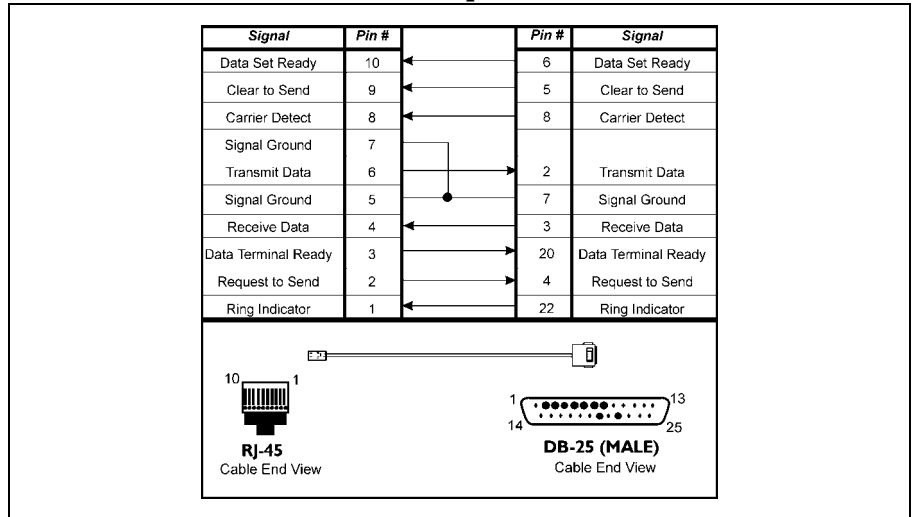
| Signal | Pin # | Pin # | Signal |
|---|---|---|---|
| Data Set Ready | 10 | 6 | Data Set Ready |
| Clear to Send | 9 | 5 | Clear to Send |
| Carrier Detect | 8 | 8 | Carrier Detect |
| Signal Ground | 7 | | |
| Transmit Data | 6 | 2 | Transmit Data |
| Signal Ground | 5 | 7 | Signal Ground |
| Receive Data | 4 | 3 | Receive Data |
| Data Terminal Ready | 3 | 20 | Data Terminal Ready |
| Request to Send | 2 | 4 | Request to Send |
| Ring Indicator | 1 | 22 | Ring Indicator |

10 1

RJ-45
Cable End View

1 13
14 25

DB-25 (MALE)
Cable End View